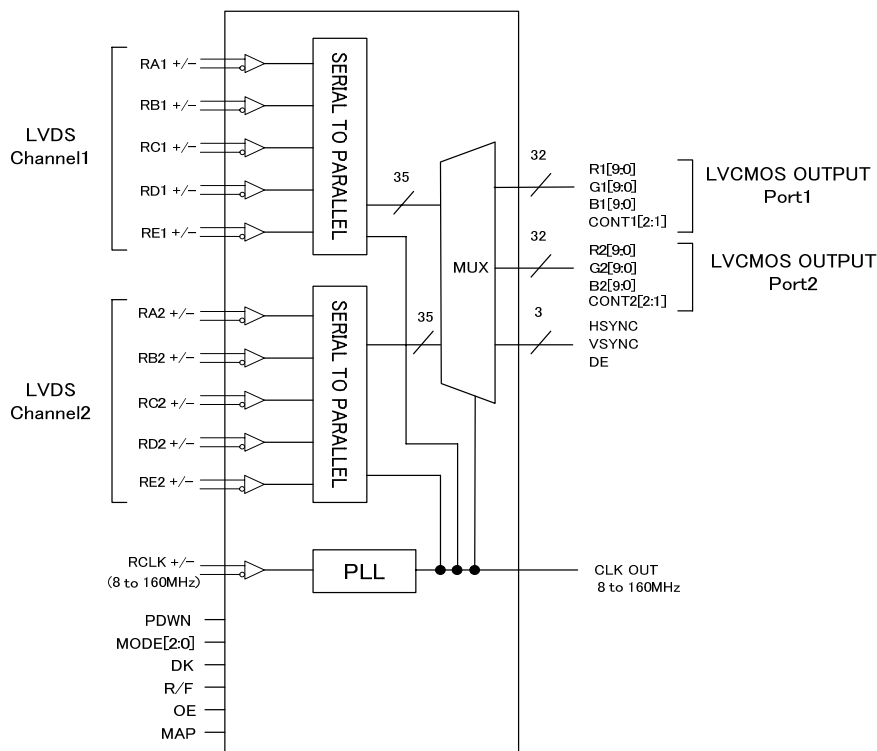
LVDS
Channel1

RA1 +/−
RB1 +/−
RC1 +/−
RD1 +/−
RE1 +/−

SERIAL TO PARALLEL

35

MUX

32

R1[9:0]
G1[9:0]
B1[9:0]
CONT1[2:1]

LVCMOS OUTPUT
Port1

32

R2[9:0]
G2[9:0]
B2[9:0]
CONT2[2:1]

LVCMOS OUTPUT
Port2

LVDS
Channel2

RA2 +/−
RB2 +/−
RC2 +/−
RD2 +/−
RE2 +/−

SERIAL TO PARALLEL

35

3

HSYNC
VSYNC
DE

RCLK +/−
(8 to 160MHz)

PLL

CLK OUT
8 to 160MHz

PDWN
MODE[2:0]
DK
R/F
OE
MAP